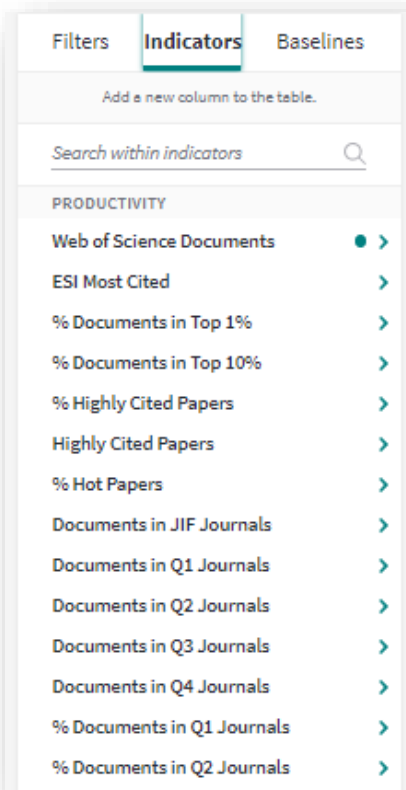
Filters Indicators Baselines

Add a new column to the table.

Search within indicators

PRODUCTIVITY

Web of Science Documents

ESI Most Cited

% Documents in Top 1%

% Documents in Top 10%

% Highly Cited Papers

Highly Cited Papers

% Hot Papers

Documents in JIF Journals

Documents in Q1 Journals

Documents in Q2 Journals

Documents in Q3 Journals

Documents in Q4 Journals

% Documents in Q1 Journals

% Documents in Q2 Journals